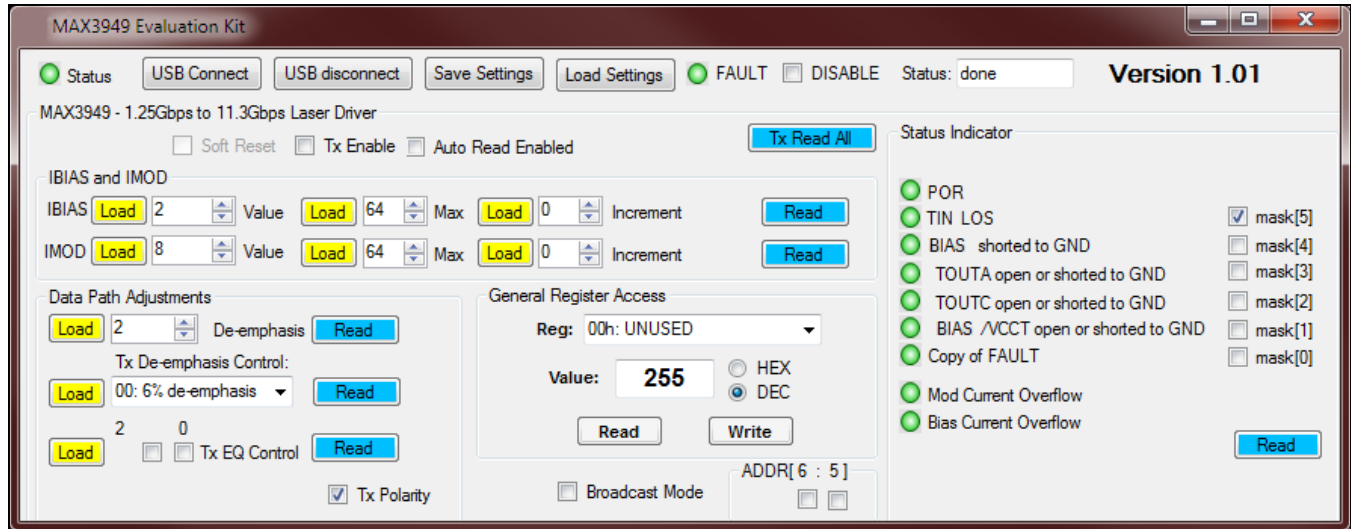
MAX3949 Evaluation Kit

Status USB Connect USB disconnect Save Settings Load Settings FAULT DISABLE Status: done Version 1.01

MAX3949 - 1.25Gbps to 11.3Gbps Laser Driver

Soft Reset Tx Enable Auto Read Enabled Tx Read All

IBIAS and IMOD

IBIAS Load 2 Value Load 64 Max Load 0 Increment Read

IMOD Load 8 Value Load 64 Max Load 0 Increment Read

Data Path Adjustments

Load 2 De-emphasis Read

Tx De-emphasis Control:

Load 00: 6% de-emphasis Read

2 0

Load Tx EQ Control Read

Tx Polarity

General Register Access

Reg: 00h: UNUSED

Value: 255 HEX DEC

Read Write

Broadcast Mode

ADDR[ 6 : 5]

Status Indicator

POR
TIN LOS mask[5]
BIAS shorted to GND mask[4]
TOUTA open or shorted to GND mask[3]
TOUTC open or shorted to GND mask[2]
BIAS /VCCT open or shorted to GND mask[1]
Copy of FAULT mask[0]

Mod Current Overflow
Bias Current Overflow

Read